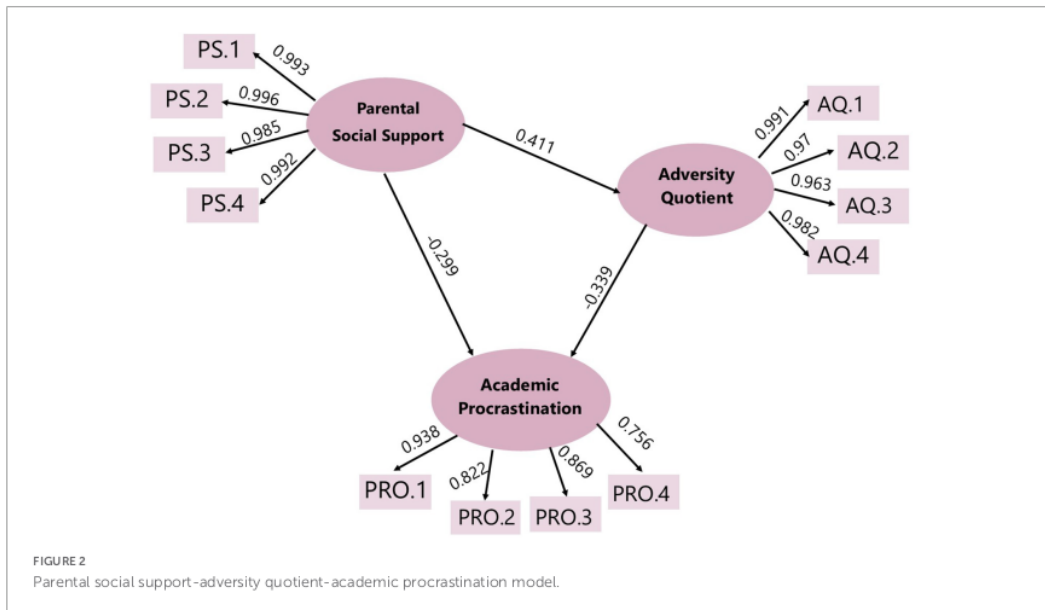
PS.1
0.993
PS.2
0.996
0.985
PS.3
0.992
PS.4
Parental Social Support
0.411
Adversity Quotient
0.991
AQ.1
0.97
AQ.2
0.963
AQ.3
0.982
AQ.4
-0.299
-0.339
Academic Procrastination
0.938
0.822
0.869
0.756
PRO.1
PRO.2
PRO.3
PRO.4

FIGURE 2
Parental social support-adversity quotient-academic procrastination model.